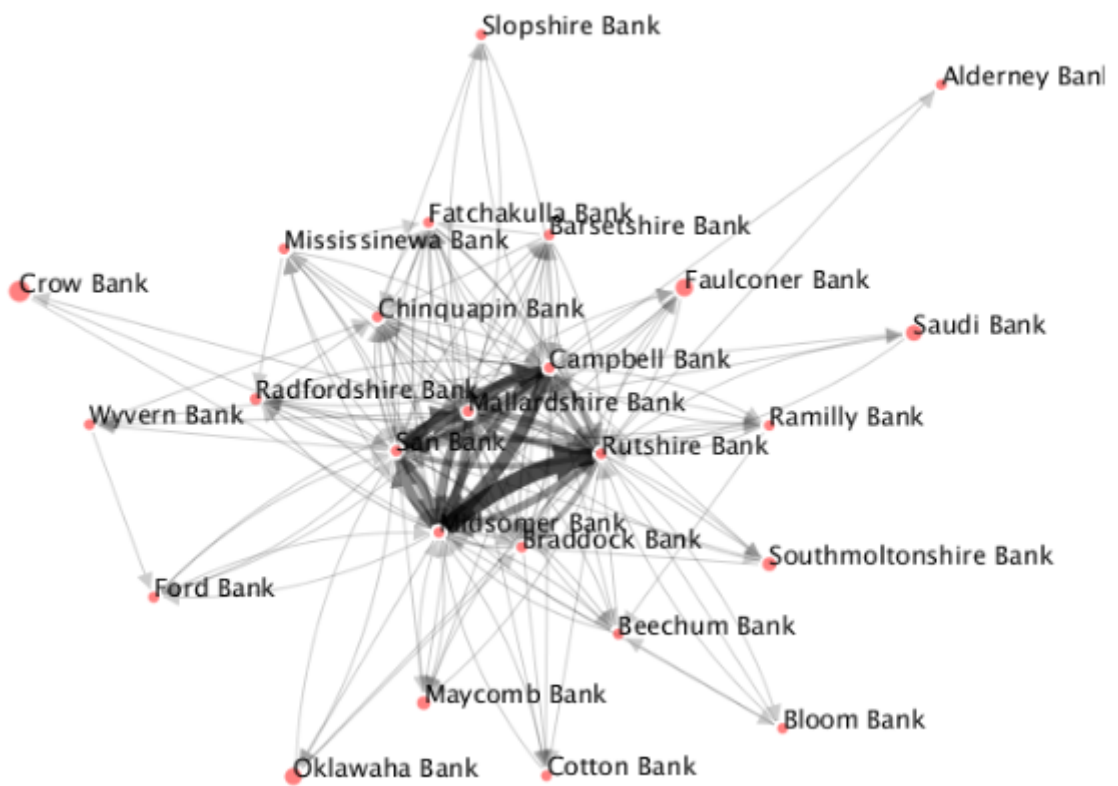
Slopshire Bank

Alderney Bank

Fatchakulla Bank

Mississinewa Bank

Barsetshire Bank

Crow Bank

Faulconer Bank

Chinquapin Bank

Saudi Bank

Campbell Bank

Radfordshire Bank

Mallardshire Bank

Wyvern Bank

Ramilly Bank

San Bank

Rutshire Bank

Midsomer Bank

Braddock Bank

Southmoltonshire Bank

Ford Bank

Beechum Bank

Maycomb Bank

Bloom Bank

Oklawaha Bank

Cotton Bank